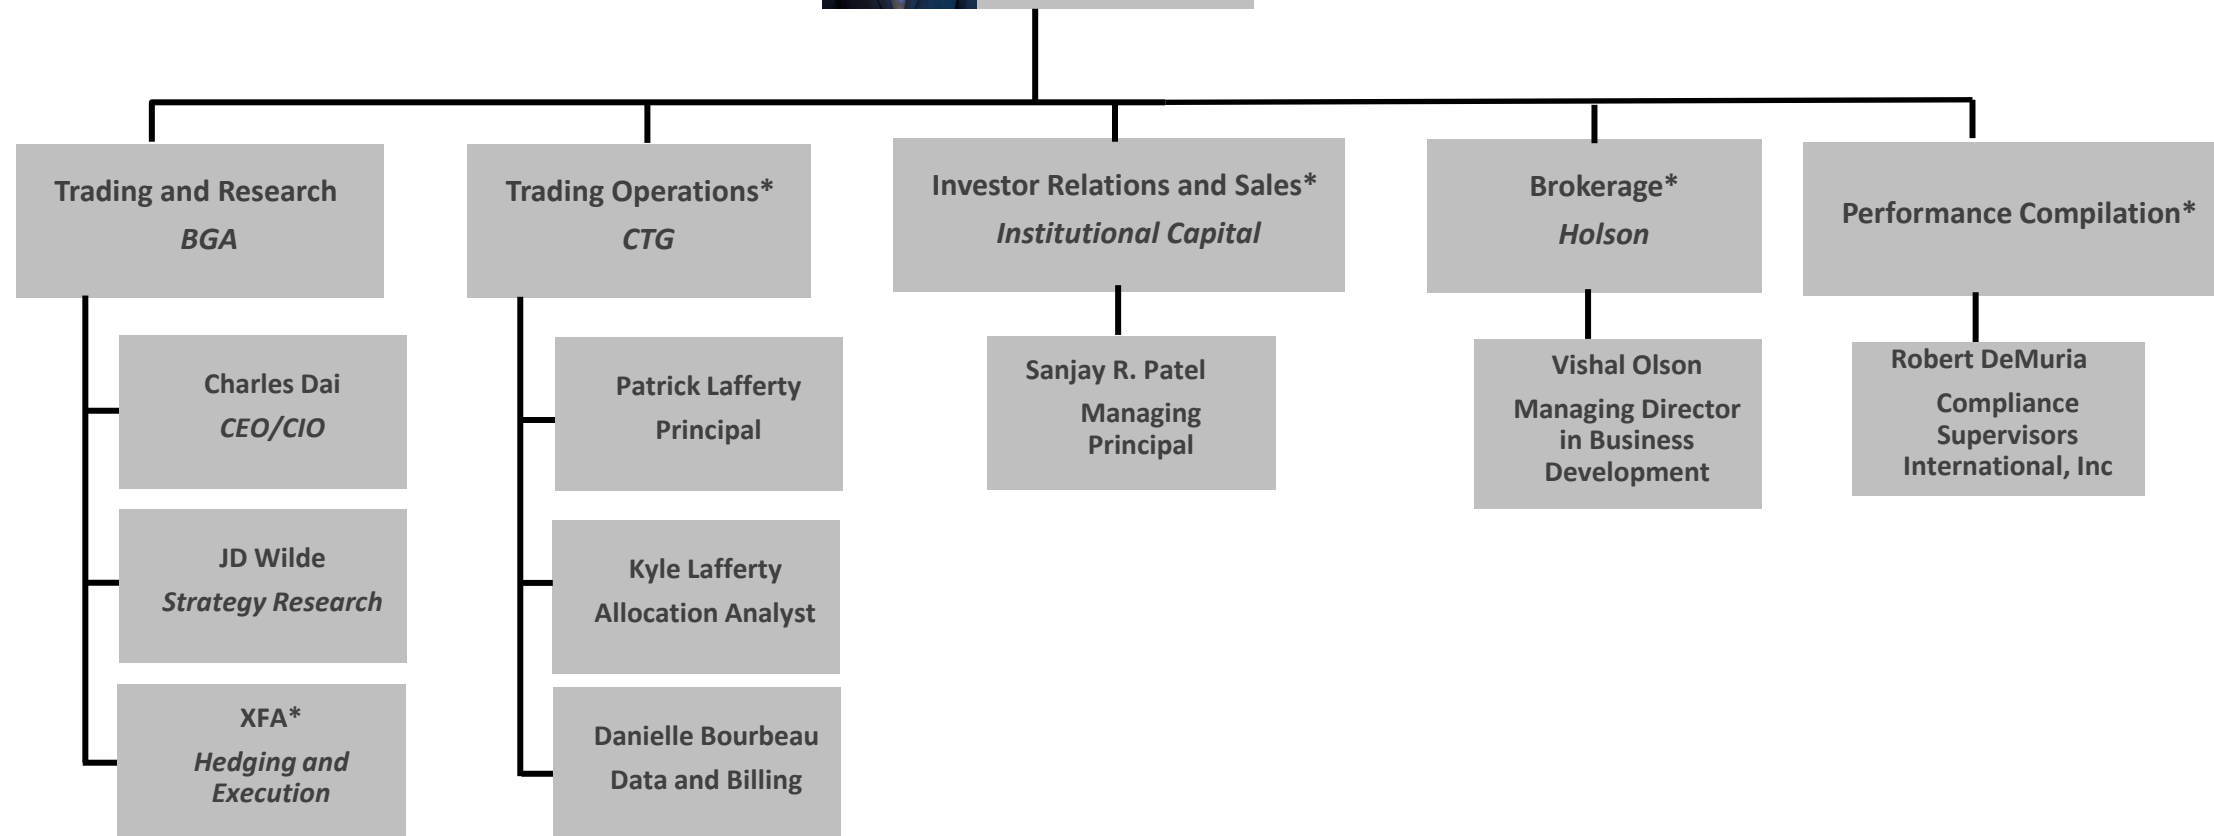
Trading and Research
BGA

Charles Dai
CEO/CIO

JD Wilde
Strategy Research

XFA*
Hedging and Execution

Trading Operations*
CTG

Patrick Lafferty
Principal

Kyle Lafferty
Allocation Analyst

Danielle Bourbeau
Data and Billing

Investor Relations and Sales*
Institutional Capital

Sanjay R. Patel
Managing Principal

Brokerage*
Holson

Vishal Olson
Managing Director in Business Development

Performance Compilation*

Robert DeMuria
Compliance Supervisors International, Inc